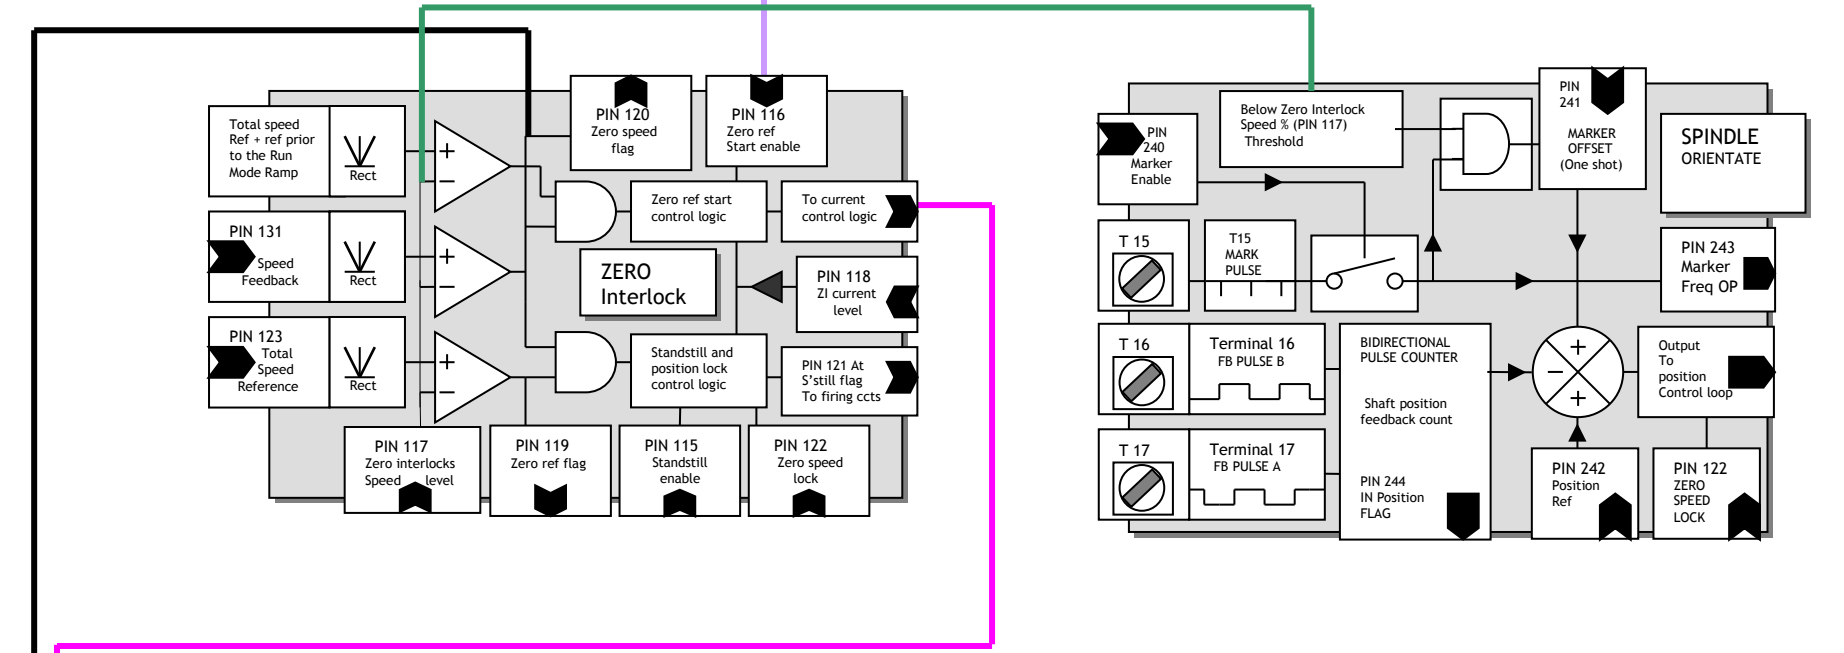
PIN 120
Zero speed
flag

PIN 116
Zero ref
Start enable

Total speed
Ref + ref prior
to the Run
Mode Ramp

Rect

Zero ref start
control logic

To current
control logic

PIN 131
Speed
Feedback

Rect

ZERO
Interlock

PIN 118
ZI current
level

PIN 123
Total
Speed
Reference

Rect

Standstill and
position lock
control logic

PIN 121 At
S'still flag
To firing ccts

PIN 117
Zero interlocks
Speed level

PIN 119
Zero ref flag

PIN 115
Standstill
enable

PIN 122
Zero speed
lock

Below Zero Interlock
Speed % (PIN 117)
Threshold

PIN
241

MARKER
OFFSET
(One shot)

SPINDLE
ORIENTATE

PIN
240
Marker
Enable

T 15

T15
MARK
PULSE

PIN 243
Marker
Freq OP

T 16

Terminal 16
FB PULSE B

BIDIRECTIONAL
PULSE COUNTER

Shaft position
feedback count

Output
To
position
Control loop

T 17

Terminal 17
FB PULSE A

PIN 244
IN Position
FLAG

PIN 242
Position
Ref

PIN 122
ZERO
SPEED
LOCK